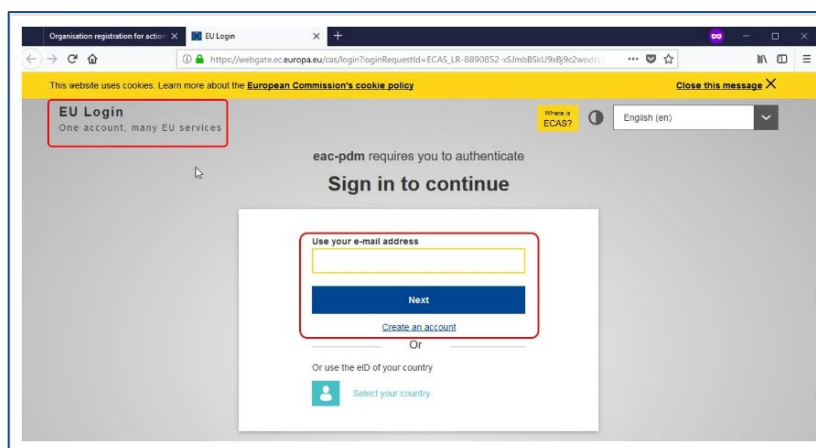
Organisation registration for action
EU Login
https://webgate.ec.europa.eu/cas/login?loginRequestId=ECAS_LR-8890852-xSJmbBSkU9xBj9c2wod

This website uses cookies. Learn more about the European Commission's cookie policy
Close this message

EU Login
One account, many EU services

Where is ECAS?
English (en)

eac-pdm requires you to authenticate
Sign in to continue

Use your e-mail address
Next
Create an account
Or
Or use the eID of your country
Select your country